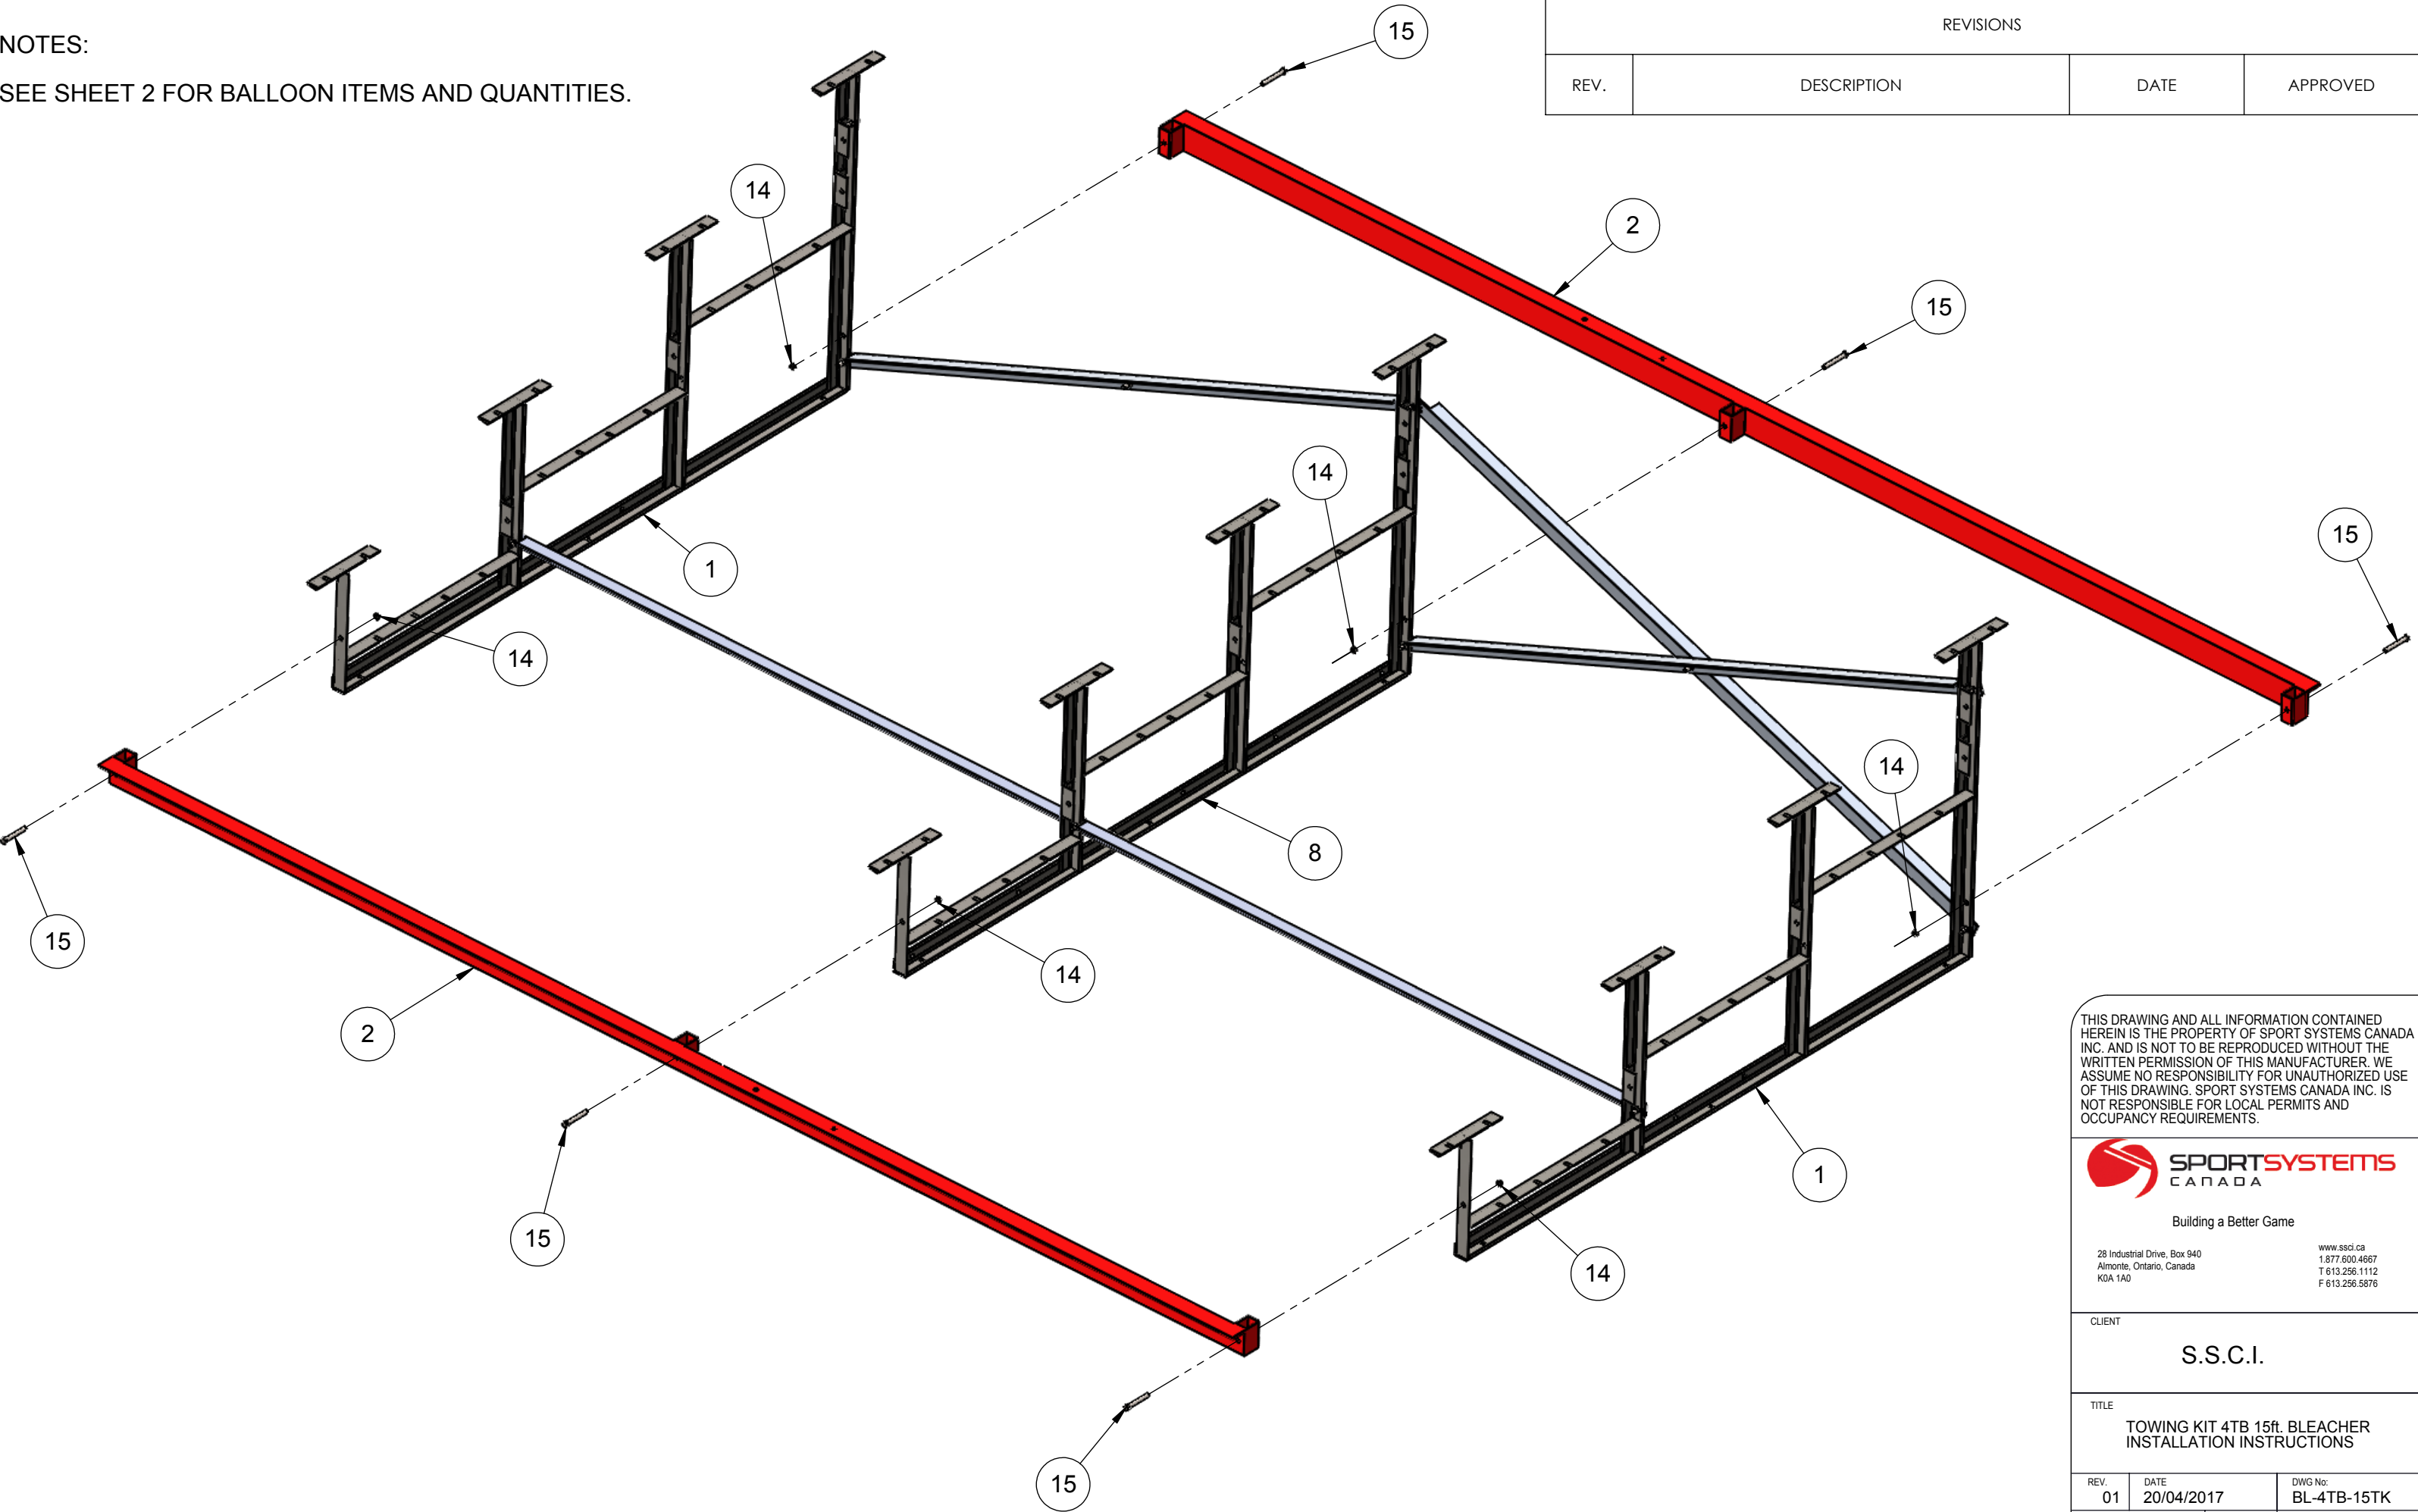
NOTES:

SEE SHEET 2 FOR BALLOON ITEMS AND QUANTITIES.

| REVISIONS | | | |
|---|---|---|---|
| REV. | DESCRIPTION | DATE | APPROVED |

15

14

2

15

14

1

14

15

14

8

15

14

2

1

15

14

15

THIS DRAWING AND ALL INFORMATION CONTAINED HEREIN IS THE PROPERTY OF SPORT SYSTEMS CANADA INC. AND IS NOT TO BE REPRODUCED WITHOUT THE WRITTEN PERMISSION OF THIS MANUFACTURER. WE ASSUME NO RESPONSIBILITY FOR UNAUTHORIZED USE OF THIS DRAWING. SPORT SYSTEMS CANADA INC. IS NOT RESPONSIBLE FOR LOCAL PERMITS AND OCCUPANCY REQUIREMENTS.

SPORTSYSTEMS
CANADA

Building a Better Game

28 Industrial Drive, Box 940
Almonte, Ontario, Canada
K0A 1A0

www.ssci.ca
1.877.600.4667
T 613.256.1112
F 613.256.5876

CLIENT

S.S.C.I.

TITLE

TOWING KIT 4TB 15ft. BLEACHER
INSTALLATION INSTRUCTIONS

REV.
01

DATE
20/04/2017

DWG No:
BL-4TB-15TK